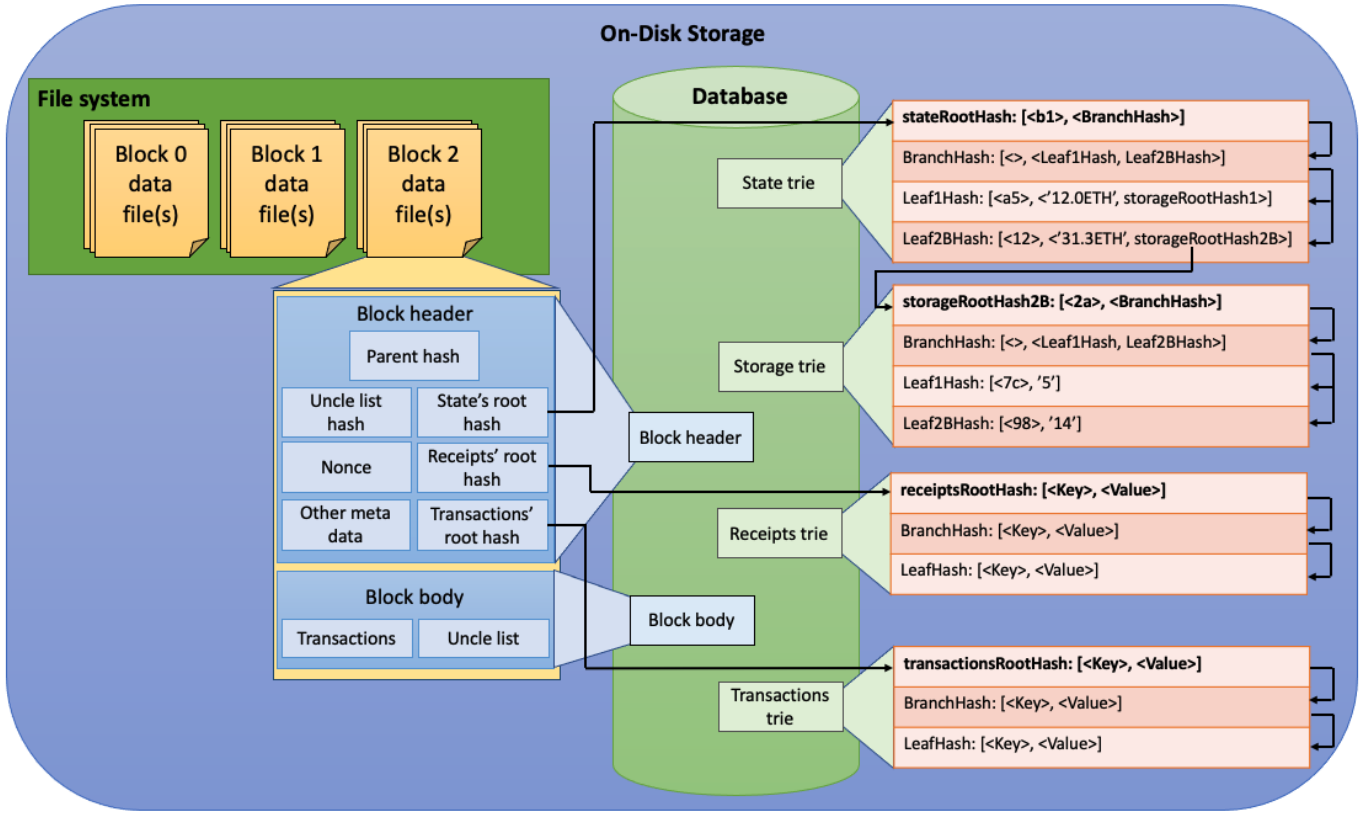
On-Disk Storage

File system

Block 0 data file(s)

Block 1 data file(s)

Block 2 data file(s)

Block header

Parent hash

Uncle list hash

State's root hash

Nonce

Receipts' root hash

Other meta data

Transactions' root hash

Block body

Transactions

Uncle list

Database

Block header

Block body

State trie

Storage trie

Receipts trie

Transactions trie

stateRootHash: [<b1>, <BranchHash>]

BranchHash: [<>, <Leaf1Hash, Leaf2BHash>]

Leaf1Hash: [<a5>, <'12.0ETH', storageRootHash1>]

Leaf2BHash: [<12>, <'31.3ETH', storageRootHash2B>]

storageRootHash2B: [<2a>, <BranchHash>]

BranchHash: [<>, <Leaf1Hash, Leaf2BHash>]

Leaf1Hash: [<7c>, '5']

Leaf2BHash: [<98>, '14']

receiptsRootHash: [<Key>, <Value>]

BranchHash: [<Key>, <Value>]

LeafHash: [<Key>, <Value>]

transactionsRootHash: [<Key>, <Value>]

BranchHash: [<Key>, <Value>]

LeafHash: [<Key>, <Value>]